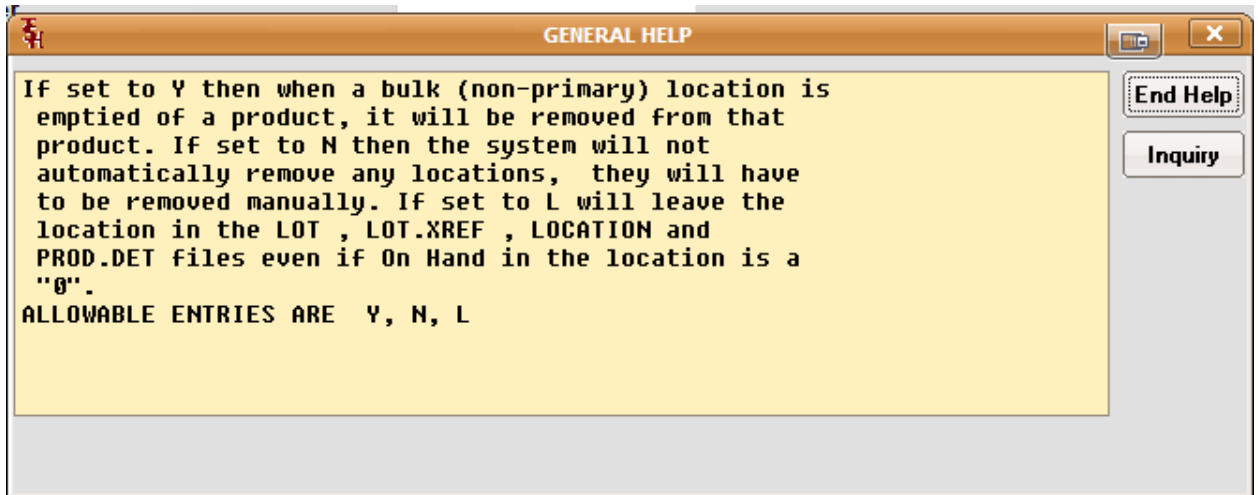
GENERAL HELP

If set to Y then when a bulk (non-primary) location is emptied of a product, it will be removed from that product. If set to N then the system will not automatically remove any locations,  they will have to be removed manually. If set to L will leave the location in the LOT , LOT.XREF , LOCATION and PROD.DET files even if On Hand in the location is a "0".
ALLOWABLE ENTRIES ARE  Y, N, L

End Help
Inquiry